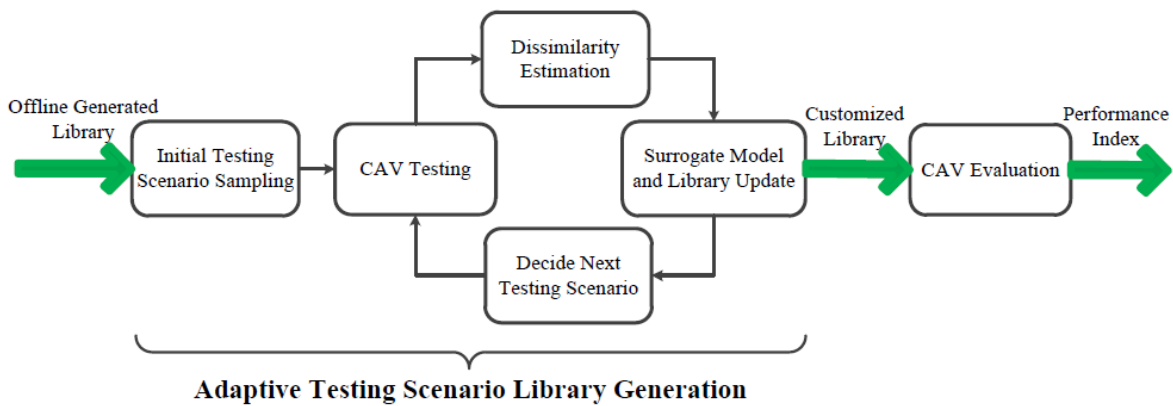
Offline Generated Library

Initial Testing Scenario Sampling

CAV Testing

Dissimilarity Estimation

Surrogate Model and Library Update

Decide Next Testing Scenario

Customized Library

CAV Evaluation

Performance Index

Adaptive Testing Scenario Library Generation